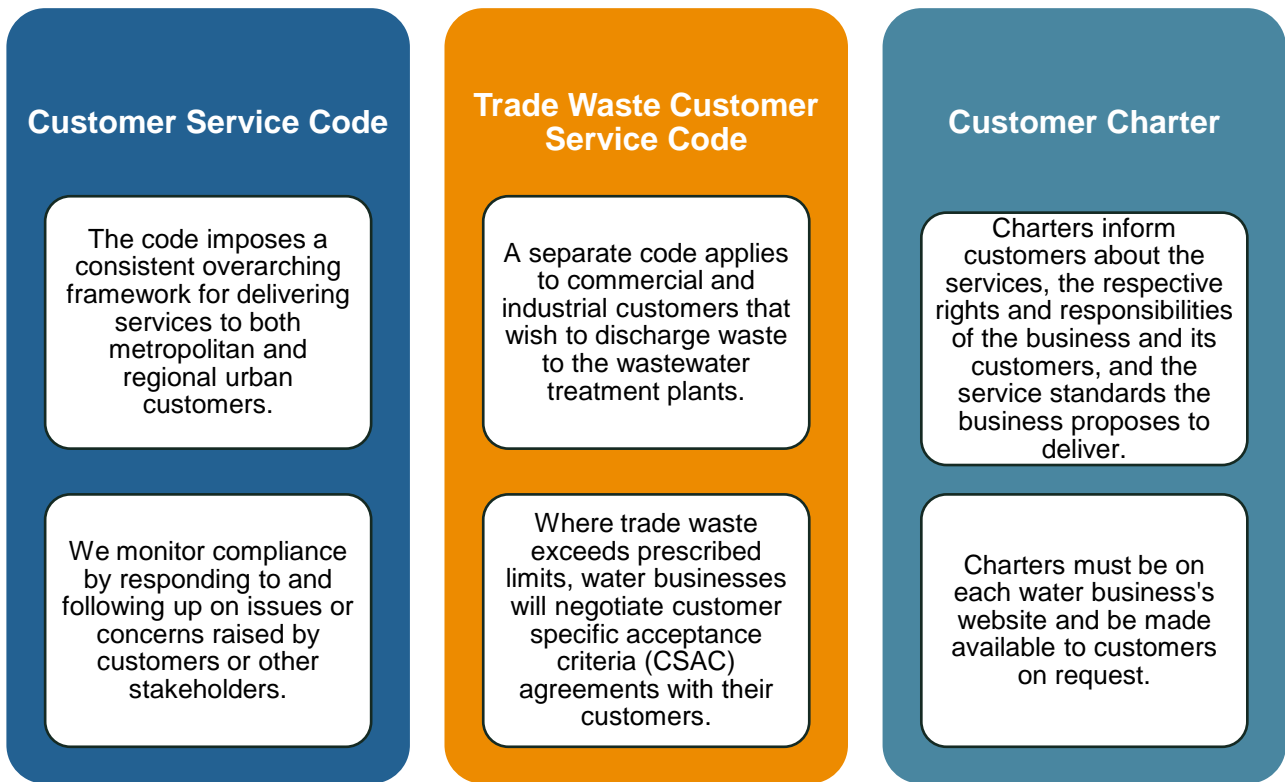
Customer Service Code

The code imposes a consistent overarching framework for delivering services to both metropolitan and regional urban customers.

We monitor compliance by responding to and following up on issues or concerns raised by customers or other stakeholders.

Trade Waste Customer Service Code

A separate code applies to commercial and industrial customers that wish to discharge waste to the wastewater treatment plants.

Where trade waste exceeds prescribed limits, water businesses will negotiate customer specific acceptance criteria (CSAC) agreements with their customers.

Customer Charter

Charters inform customers about the services, the respective rights and responsibilities of the business and its customers, and the service standards the business proposes to deliver.

Charters must be on each water business's website and be made available to customers on request.